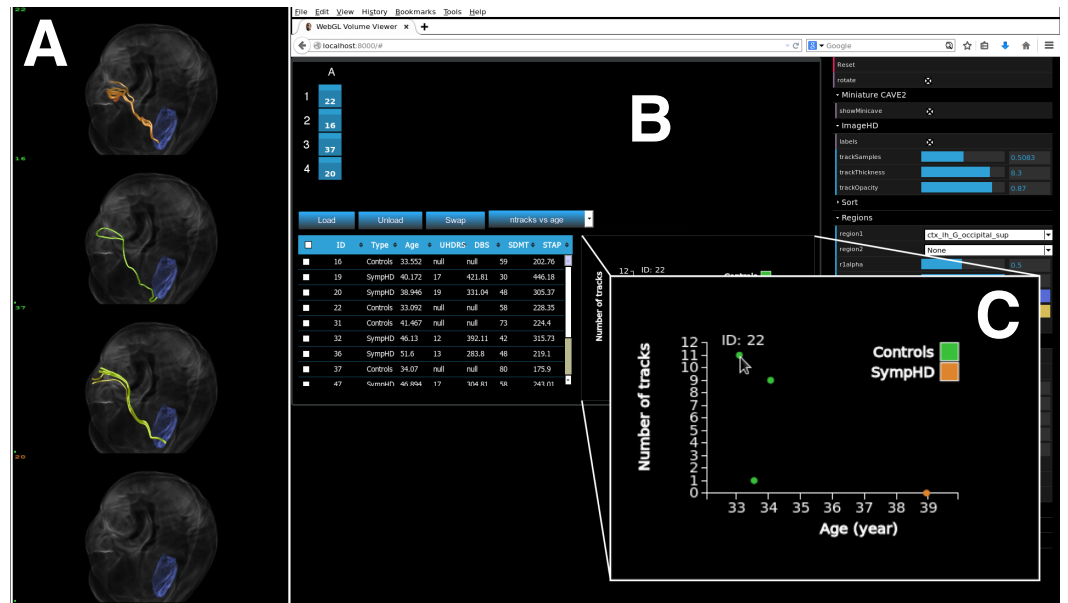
A

22

16

37

20

File Edit View History Bookmarks Tools Help

WebGL Volume Viewer

localhost:8000/#

Google

B

A

1 22

2 16

3 37

4 20

Load Unload Swap ntracks vs age

| ID | Type | Age | UHDRS | DBS | SDMT | STAP |
|---|---|---|---|---|---|---|
| 16 | Controls | 33.552 | null | null | 59 | 202.76 |
| 19 | SympHD | 40.172 | 17 | 421.81 | 30 | 446.18 |
| 20 | SympHD | 38.946 | 19 | 331.04 | 48 | 305.37 |
| 22 | Controls | 33.092 | null | null | 58 | 228.35 |
| 31 | Controls | 41.467 | null | null | 73 | 224.4 |
| 32 | SympHD | 46.13 | 12 | 392.11 | 42 | 315.73 |
| 36 | SympHD | 51.6 | 13 | 283.8 | 48 | 219.1 |
| 37 | Controls | 34.07 | null | null | 80 | 175.9 |
| 47 | SympHD | 46.894 | 17 | 304.81 | 58 | 243.01 |

12 ID: 22

Controls

Number of tracks

Reset

rotate

Miniature CAVE2

showMinicave

ImageHD

labels

trackSamples 0.5083

trackThickness 8.3

trackOpacity 0.87

Sort

Regions

region1 ctx_lh_G_occipital_sup

region2 None

r1alpha 0.5

C

ID: 22

Controls

SympHD

Number of tracks

0 1 2 3 4 5 6 7 8 9 10 11 12

33 34 35 36 37 38 39

Age (year)